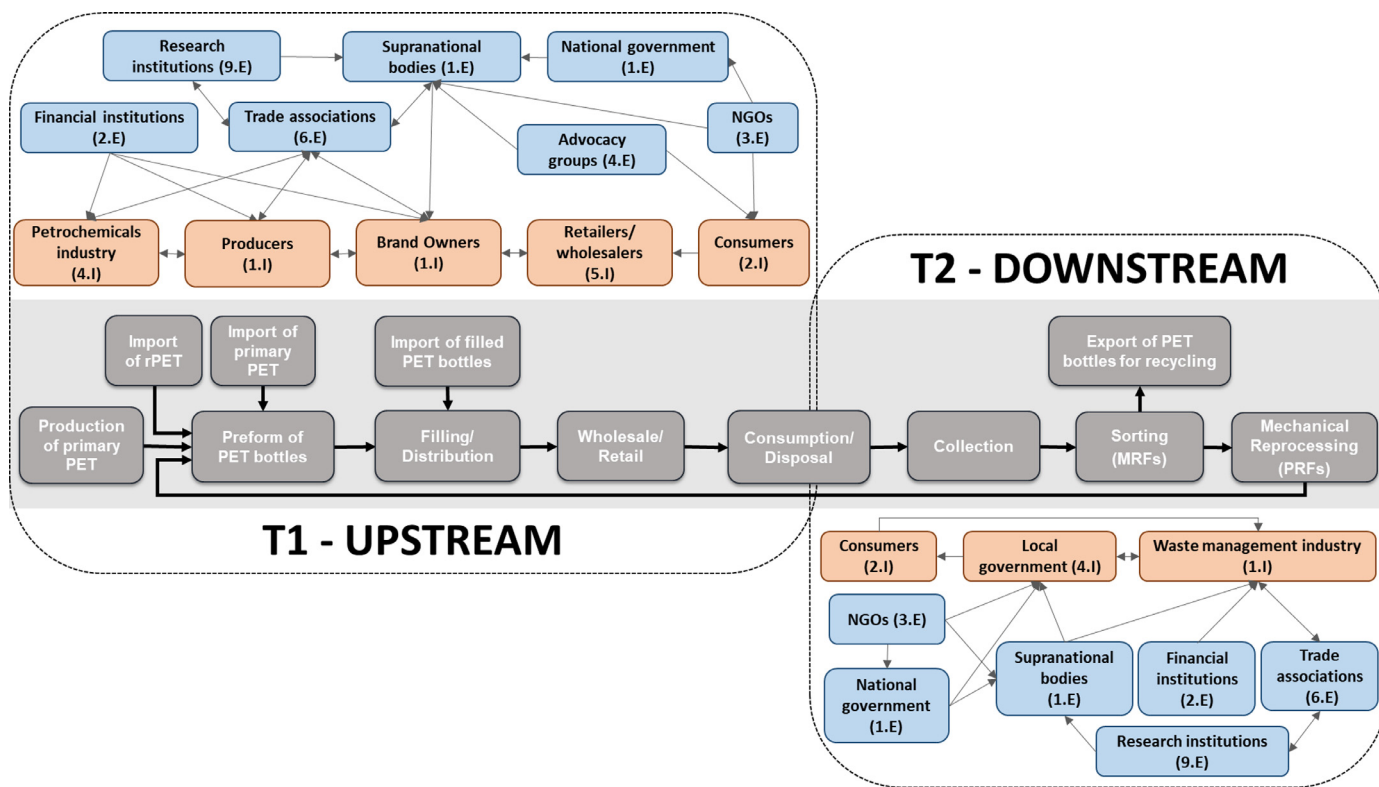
Research institutions (9.E)

Supranational bodies (1.E)

National government (1.E)

Financial institutions (2.E)

Trade associations (6.E)

NGOs (3.E)

Advocacy groups (4.E)

Petrochemicals industry (4.I)

Producers (1.I)

Brand Owners (1.I)

Retailers/ wholesalers (5.I)

Consumers (2.I)

T2 - DOWNSTREAM

Import of rPET

Import of primary PET

Import of filled PET bottles

Export of PET bottles for recycling

Production of primary PET

Preform of PET bottles

Filling/ Distribution

Wholesale/ Retail

Consumption/ Disposal

Collection

Sorting (MRFs)

Mechanical Reprocessing (PRFs)

T1 - UPSTREAM

Consumers (2.I)

Local government (4.I)

Waste management industry (1.I)

NGOs (3.E)

National government (1.E)

Supranational bodies (1.E)

Financial institutions (2.E)

Trade associations (6.E)

Research institutions (9.E)